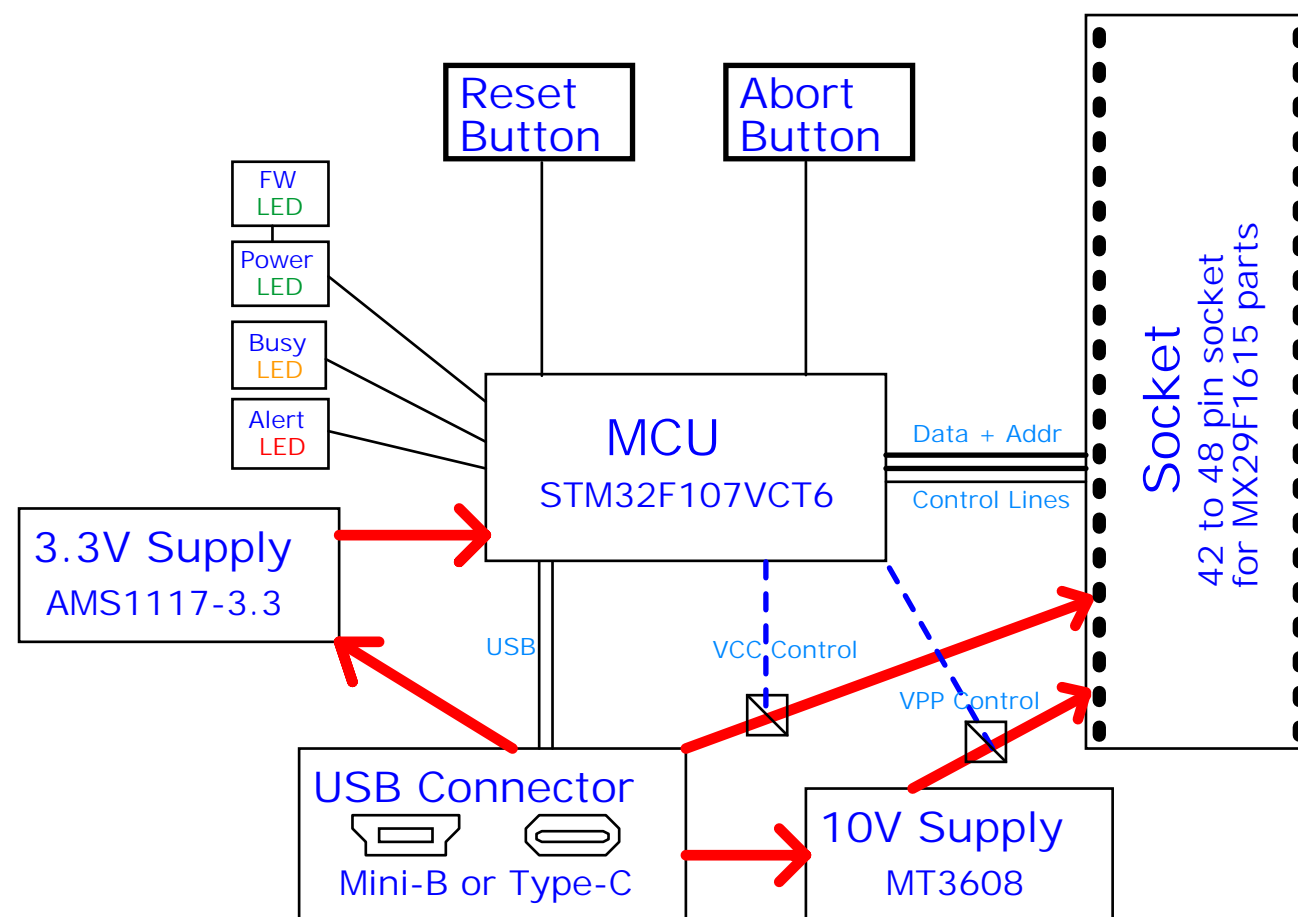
Reset Button

Abort Button

FW LED

Power LED

Busy LED

Alert LED

MCU
STM32F107VCT6

Data + Addr

Control Lines

Socket
42 to 48 pin socket for MX29F1615 parts

3.3V Supply
AMS1117-3.3

USB

VCC Control

VPP Control

USB Connector
Mini-B or Type-C

10V Supply
MT3608